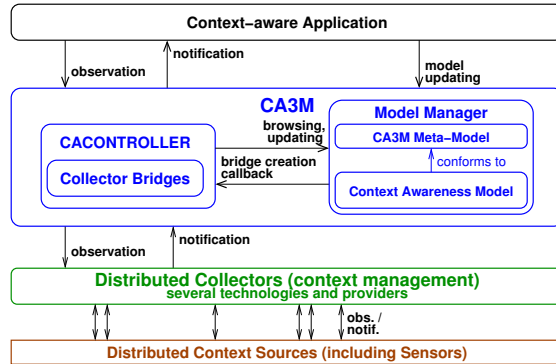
Context−aware Application

observation

notification

model updating

CA3M

CACONTROLLER

Collector Bridges

browsing, updating

bridge creation callback

Model Manager

CA3M Meta−Model

conforms to

Context Awareness Model

observation

notification

Distributed Collectors (context management)
several technologies and providers

obs. / notif.

Distributed Context Sources (including Sensors)